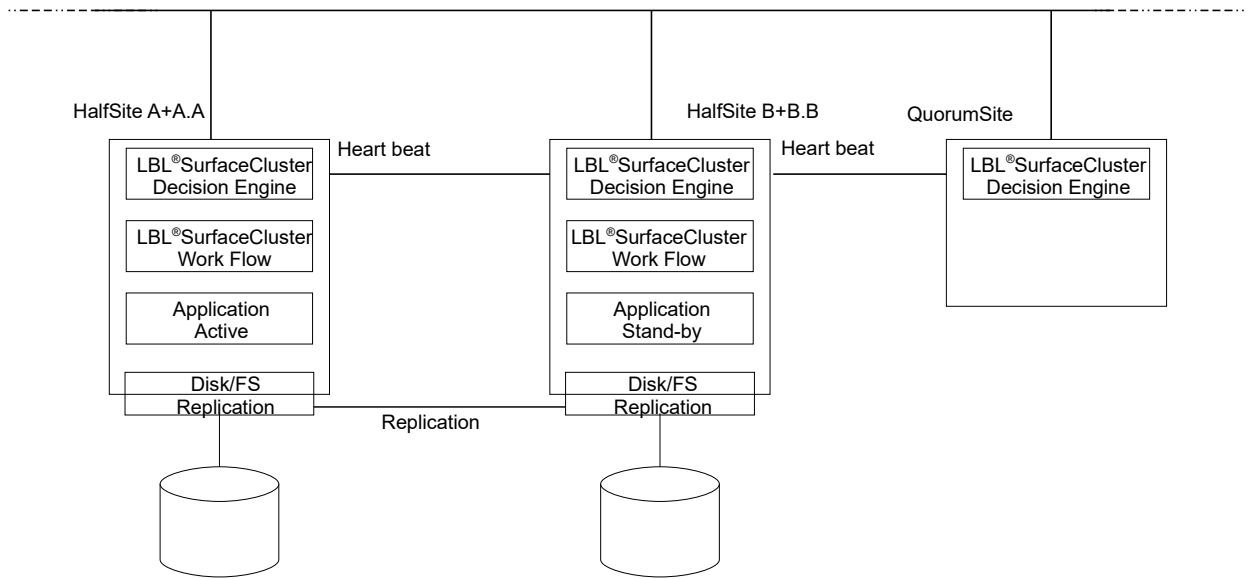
HalfSite A+A.A

Heart beat

HalfSite B+B.B

QuorumSite

Heart beat

LBL®SurfaceCluster Decision Engine

LBL®SurfaceCluster Work Flow

Application Active

Disk/FS

Replication

LBL®SurfaceCluster Decision Engine

LBL®SurfaceCluster Work Flow

Application Stand-by

Disk/FS

Replication

LBL®SurfaceCluster Decision Engine

Replication